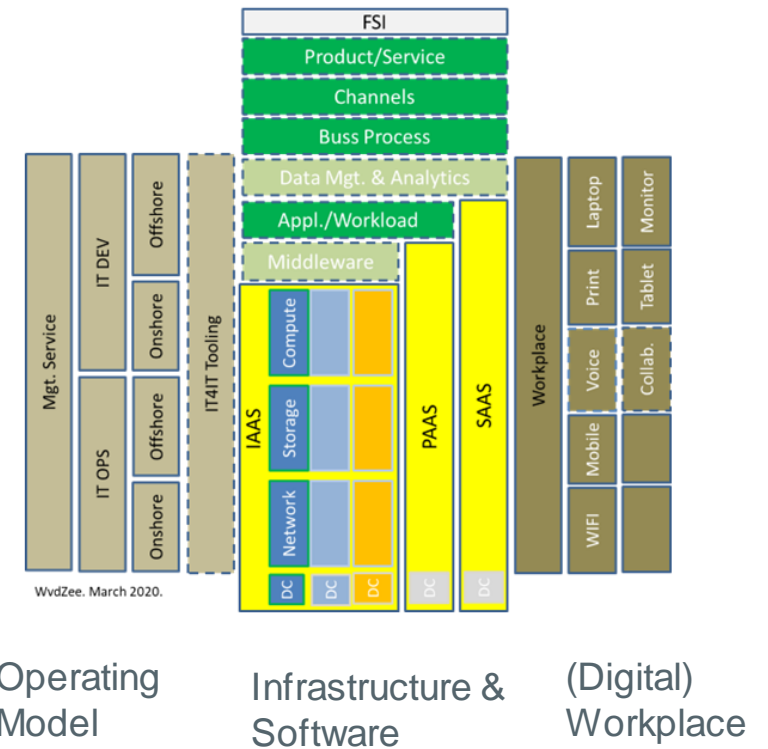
FSI
Product/Service
Channels
Buss Process
Data Mgt. & Analytics
Appl./Workload
Middleware

Mgt. Service
IT DEV
Offshore
Onshore
IT OPS
Offshore
Onshore
IT4IT Tooling

IAAS
Compute
Storage
Network
DC
DC
DC
PAAS
DC
SAAS
DC

Workplace
Laptop
Monitor
Print
Tablet
Voice
Collab.
Mobile
WIFI

WvdZee. March 2020.

Operating Model

Infrastructure & Software

(Digital) Workplace